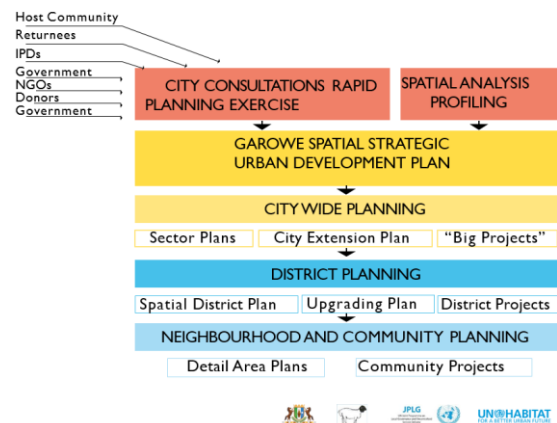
Host Community
Returnees
IPDs
Government
NGOs
Donors
Government

CITY CONSULTATIONS RAPID PLANNING EXERCISE

SPATIAL ANALYSIS PROFILING

GAROWE SPATIAL STRATEGIC URBAN DEVELOPMENT PLAN

CITY WIDE PLANNING

Sector Plans
City Extension Plan
"Big Projects"

DISTRICT PLANNING

Spatial District Plan
Upgrading Plan
District Projects

NEIGHBOURHOOD AND COMMUNITY PLANNING

Detail Area Plans
Community Projects

JPLG

UN HABITAT
FOR A BETTER URBAN FUTURE